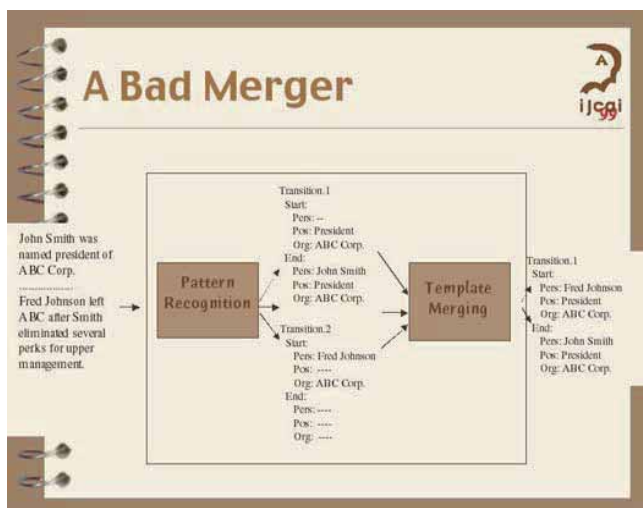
A Bad Merger

ijcai 99

John Smith was named president of ABC Corp.

..................

Fred Johnson left ABC after Smith eliminated several perks for upper management.

Pattern Recognition

Transition.1
Start:
Pers: --
Pos: President
Org: ABC Corp.
End:
Pers: John Smith
Pos: President
Org: ABC Corp.

Transition.2
Start:
Pers: Fred Johnson
Pos: ----
Org: ABC Corp.
End:
Pers: ----
Pos: ----
Org: ----

Template Merging

Transition.1
Start:
Pers: Fred Johnson
Pos: President
Org: ABC Corp.
End:
Pers: John Smith
Pos: President
Org: ABC Corp.